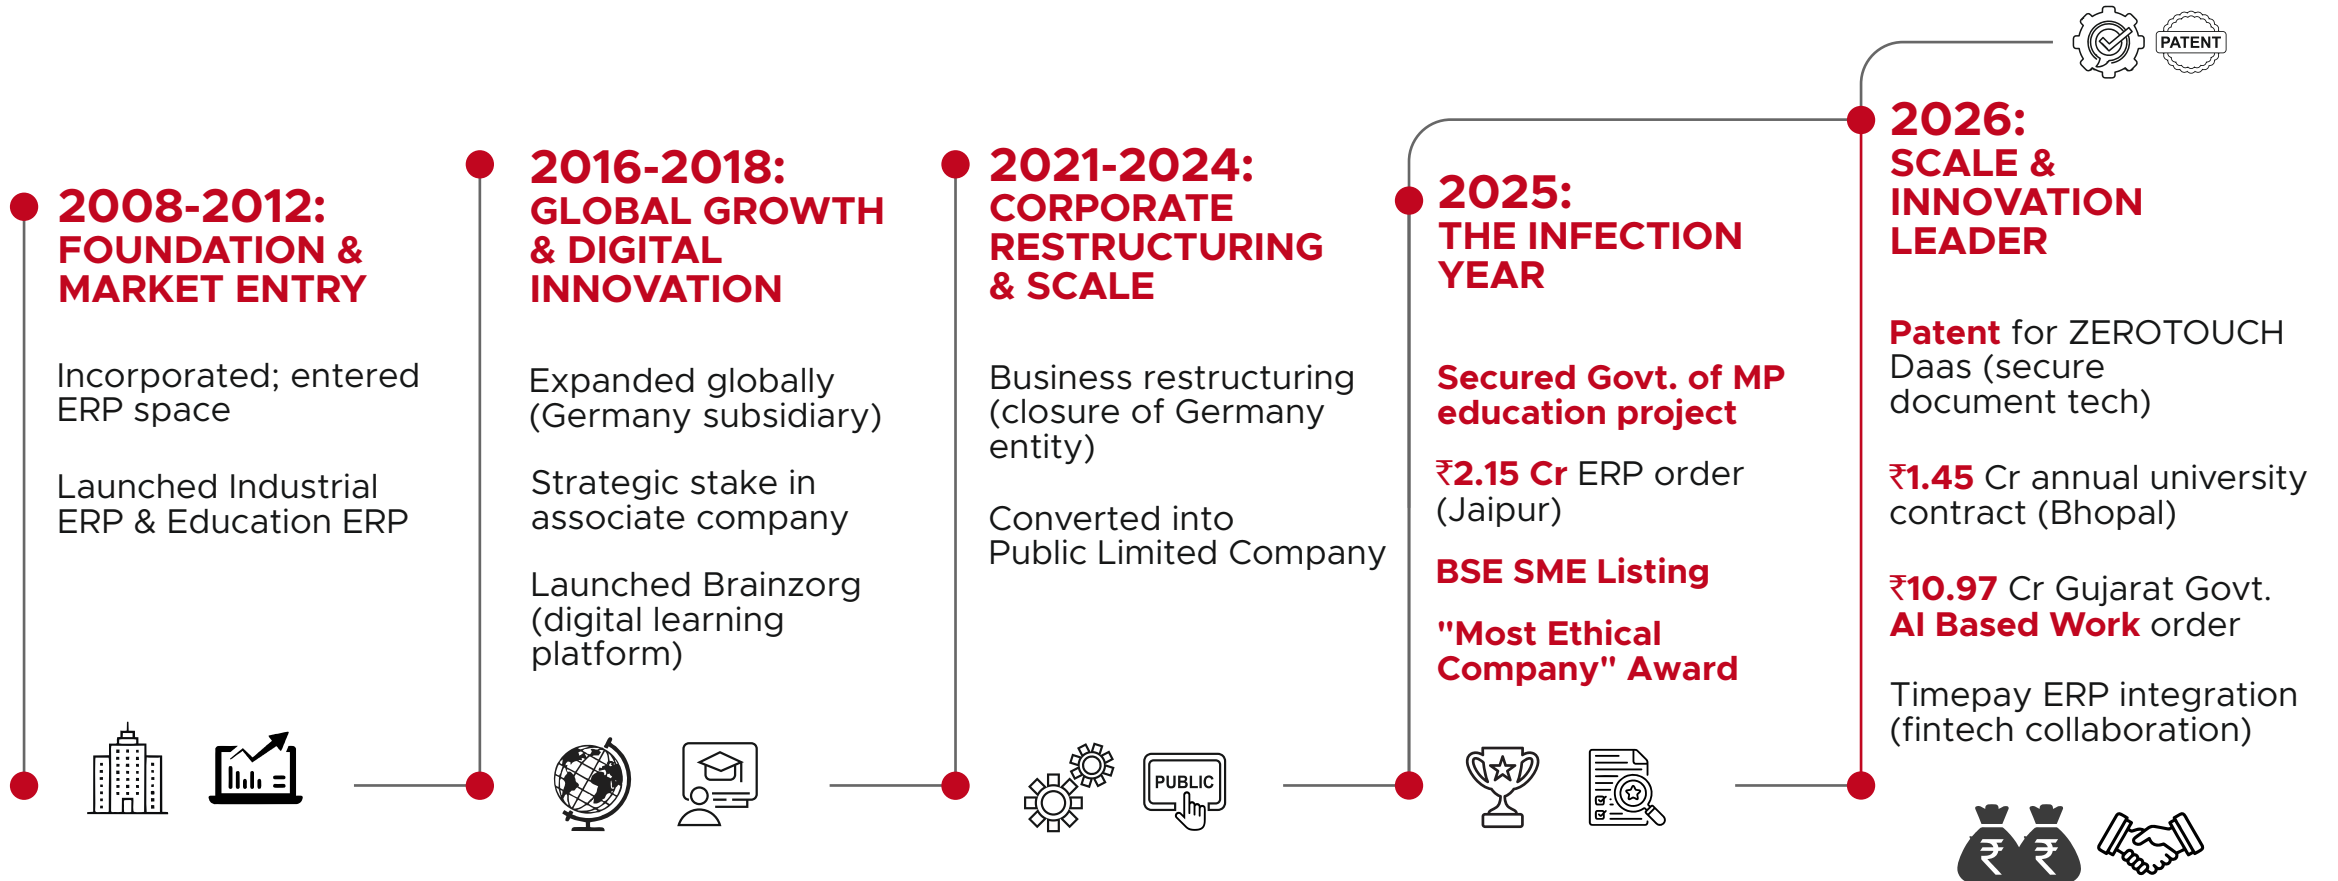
2008-2012:
FOUNDATION & MARKET ENTRY

Incorporated; entered ERP space

Launched Industrial ERP & Education ERP

2016-2018:
GLOBAL GROWTH & DIGITAL INNOVATION

Expanded globally (Germany subsidiary)

Strategic stake in associate company

Launched Brainzorg (digital learning platform)

2021-2024:
CORPORATE RESTRUCTURING & SCALE

Business restructuring (closure of Germany entity)

Converted into Public Limited Company

PUBLIC

2025:
THE INFECTION YEAR

Secured Govt. of MP education project

₹2.15 Cr ERP order (Jaipur)

BSE SME Listing

"Most Ethical Company" Award

PATENT

2026:
SCALE & INNOVATION LEADER

Patent for ZEROTOUCH Daas (secure document tech)

₹1.45 Cr annual university contract (Bhopal)

₹10.97 Cr Gujarat Govt. AI Based Work order

Timepay ERP integration (fintech collaboration)

₹ ₹